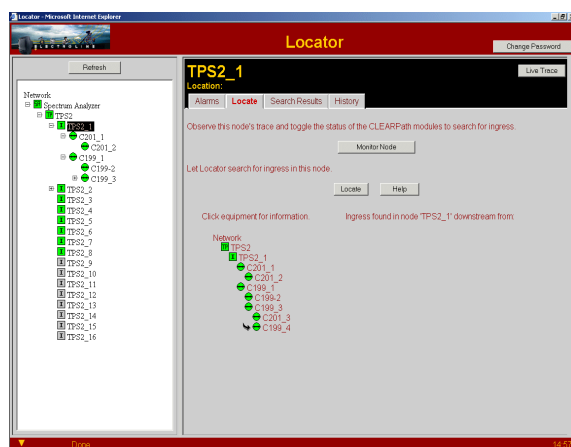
Locator - Microsoft Internet Explorer

ELECTROLINE

Locator

Change Password

Refresh

Network
Spectrum Analyzer
TPS2
TPS2_1
C201_1
C201_2
C199_1
C199-2
C199_3
TPS2_2
TPS2_3
TPS2_4
TPS2_5
TPS2_6
TPS2_7
TPS2_8
TPS2_9
TPS2_10
TPS2_11
TPS2_12
TPS2_13
TPS2_14
TPS2_15
TPS2_16

TPS2_1
Location:

Live Trace

Alarms | Locate | Search Results | History

Observe this node's trace and toggle the status of the CLEARPath modules to search for ingress.

Monitor Node

Let Locator search for ingress in this node.

Locate

Help

Click equipment for information.

Ingress found in node 'TPS2_1' downstream from:

Network
TPS2
TPS2_1
C201_1
C201_2
C199_1
C199-2
C199_3
C201_3
C199_4

Done

14:57